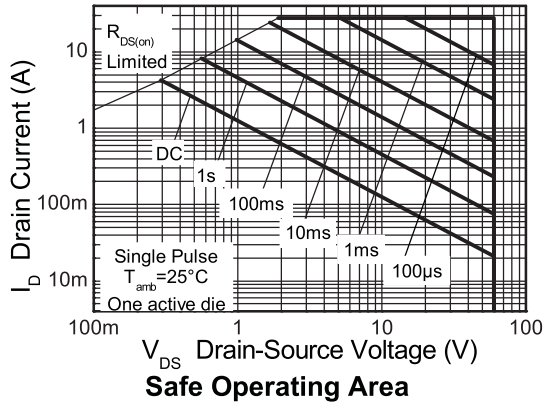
$R_{DS(on)}$ Limited

10

1

100m

10m

DC

1s

100ms

10ms

1ms

100µs

Single Pulse $T_{amb}$=25°C One active die

$I_D$ Drain Current (A)

100m

1

10

100

$V_{DS}$ Drain-Source Voltage (V)

Safe Operating Area